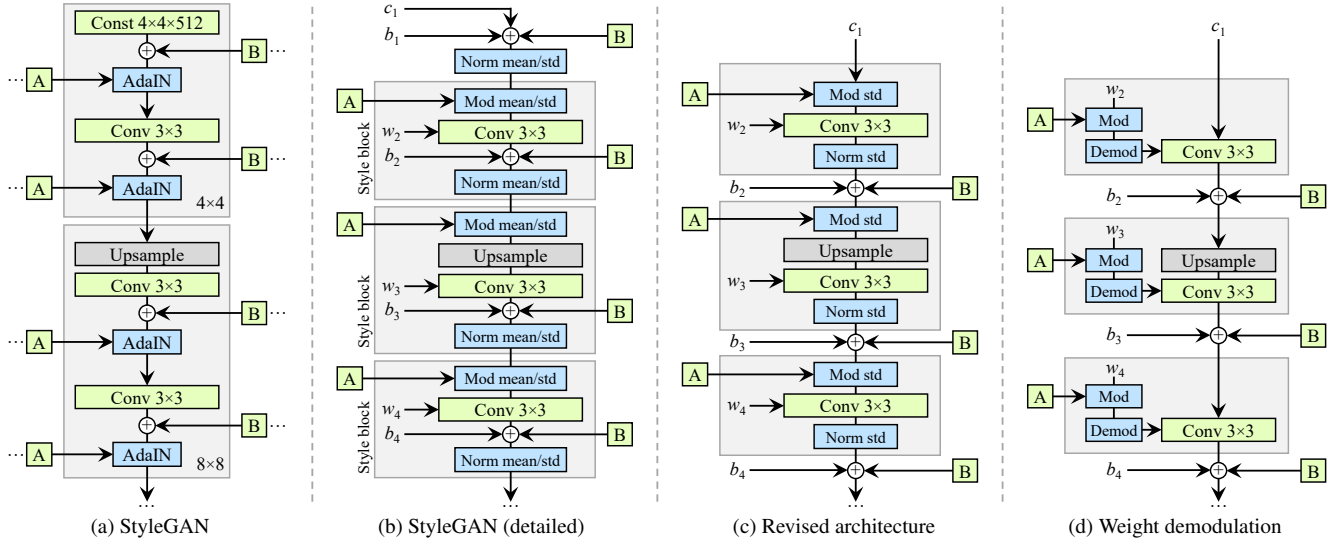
Const 4×4×512

B ···

··· A

AdaIN

Conv 3×3

B ···

··· A

AdaIN

4×4

Upsample

Conv 3×3

B ···

··· A

AdaIN

Conv 3×3

B ···

··· A

AdaIN

8×8

···

(a) StyleGAN

$c_1$

$b_1$

B

Norm mean/std

A

Mod mean/std

Style block

$w_2$

Conv 3×3

$b_2$

B

Norm mean/std

A

Mod mean/std

Upsample

Style block

$w_3$

Conv 3×3

$b_3$

B

Norm mean/std

A

Mod mean/std

Style block

$w_4$

Conv 3×3

$b_4$

B

Norm mean/std

···

(b) StyleGAN (detailed)

$c_1$

A

Mod std

$w_2$

Conv 3×3

Norm std

$b_2$

B

A

Mod std

Upsample

$w_3$

Conv 3×3

Norm std

$b_3$

B

A

Mod std

$w_4$

Conv 3×3

Norm std

$b_4$

B

···

(c) Revised architecture

$c_1$

$w_2$

A

Mod

Demod

Conv 3×3

$b_2$

B

$w_3$

A

Mod

Upsample

Demod

Conv 3×3

$b_3$

B

$w_4$

A

Mod

Demod

Conv 3×3

$b_4$

B

···

(d) Weight demodulation